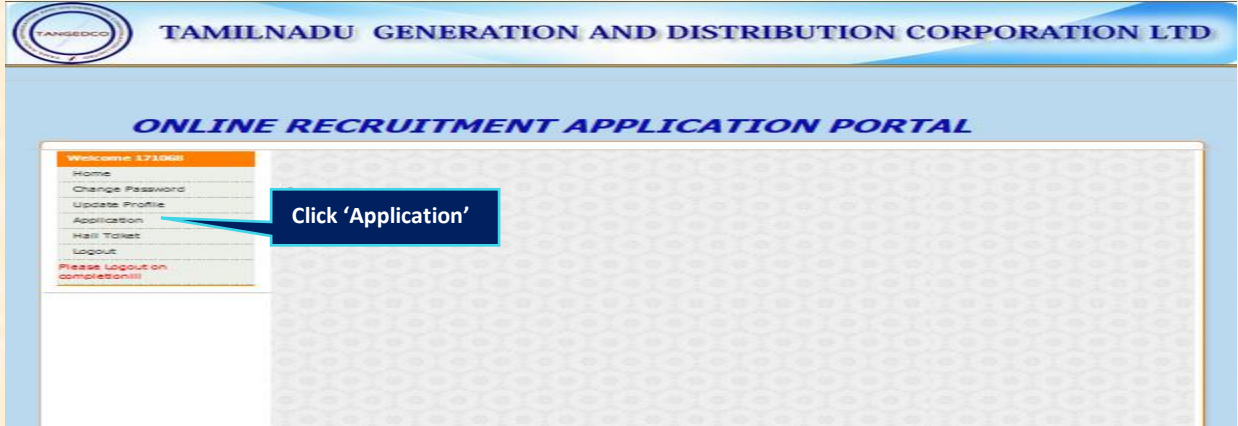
TANGEDCO

TAMILNADU GENERATION AND DISTRIBUTION CORPORATION LTD

ONLINE RECRUITMENT APPLICATION PORTAL

Welcome: 171068

Home

Change Password

Update Profile

Application

Hall Ticket

Logout

Please Logout on completion!!!

Click 'Application'